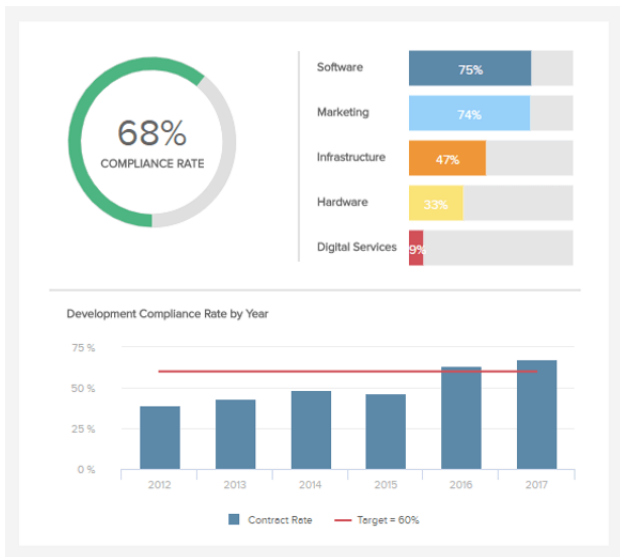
68%
COMPLIANCE RATE

Software 75%
Marketing 74%
Infrastructure 47%
Hardware 33%
Digital Services 9%

Development Compliance Rate by Year

75 %
50 %
25 %
0 %

2012 2013 2014 2015 2016 2017

Contract Rate
Target = 60%